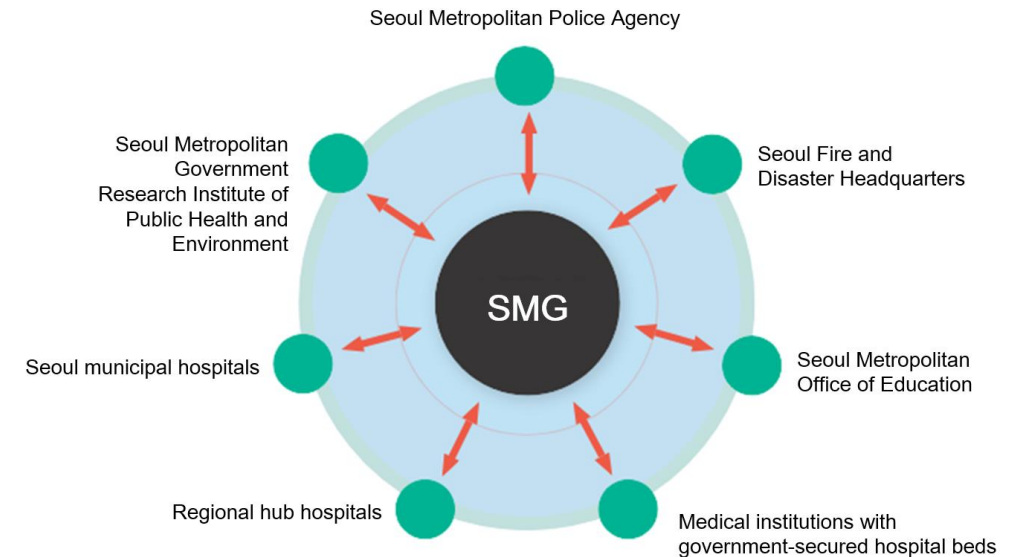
Seoul Metropolitan Police Agency

Seoul Metropolitan Government Research Institute of Public Health and Environment

Seoul Fire and Disaster Headquarters

SMG

Seoul municipal hospitals

Seoul Metropolitan Office of Education

Regional hub hospitals

Medical institutions with government-secured hospital beds